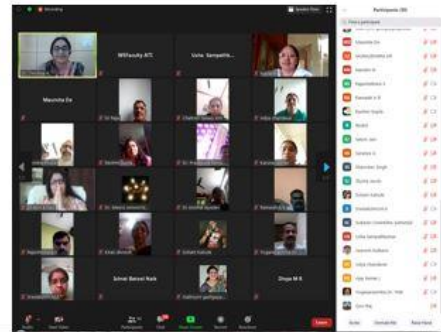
Recording

Speaker View

MSFaculty ATC

Usha Sampath...

Maunita Dn

Ishrat Barsat Naik

Divya M R

Participants (30)

Find a participant

Maunita Dn

Sandeep Gupta

Sanjeev Kumar

Ishrat Barsat Naik

Nagaraj

Vanaja Shankar

Sudhir Gupta

Sahitha Madan

Subramanya

Kamalakar

Dilip

Mute All

Unmute All

More

End